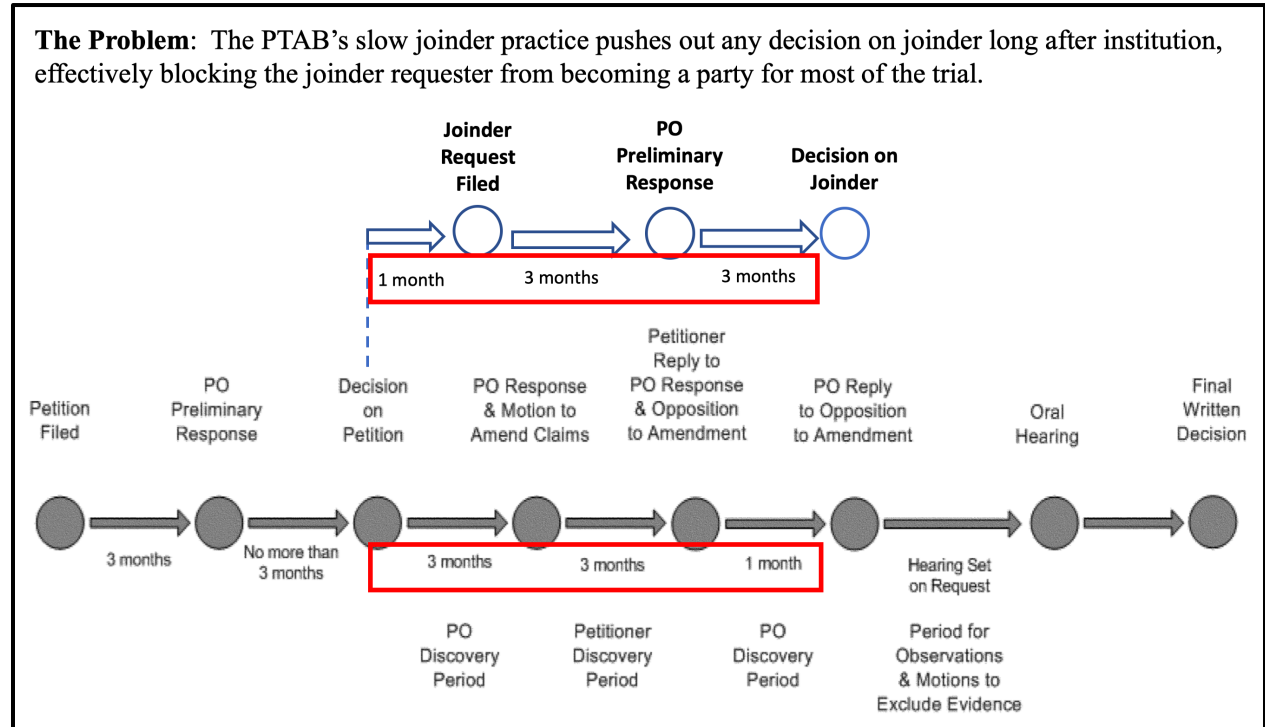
**The Problem**: The PTAB's slow joinder practice pushes out any decision on joinder long after institution, effectively blocking the joinder requester from becoming a party for most of the trial.

Joinder Request Filed

PO Preliminary Response

Decision on Joinder

1 month

3 months

3 months

Petition Filed

PO Preliminary Response

Decision on Petition

PO Response & Motion to Amend Claims

Petitioner Reply to PO Response & Opposition to Amendment

PO Reply to Opposition to Amendment

Oral Hearing

Final Written Decision

3 months

No more than 3 months

3 months

3 months

1 month

Hearing Set on Request

PO Discovery Period

Petitioner Discovery Period

PO Discovery Period

Period for Observations & Motions to Exclude Evidence